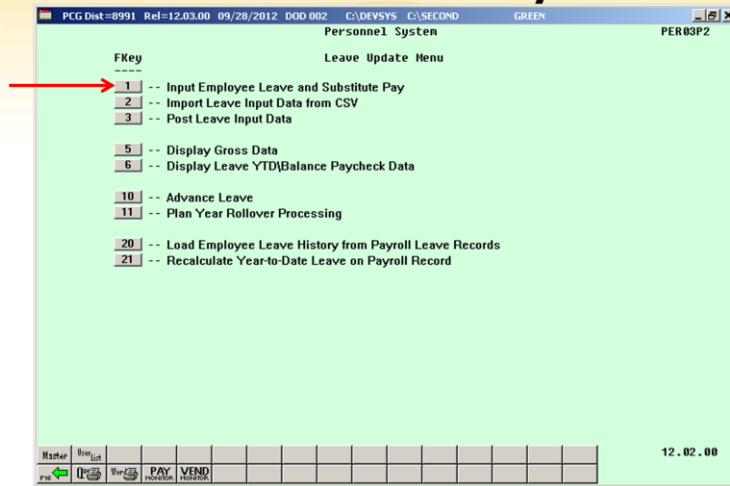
PCG Dist=8991 Rel=12.03.00 09/28/2012 DOD 002 C:\DEVSYS C:\SECOND GREEN

Personnel System PER03P2

Leave Update Menu

FKey
----

1 -- Input Employee Leave and Substitute Pay
2 -- Import Leave Input Data from CSV
3 -- Post Leave Input Data

5 -- Display Gross Data
6 -- Display Leave YTD\Balance Paycheck Data

10 -- Advance Leave
11 -- Plan Year Rollover Processing

20 -- Load Employee Leave History from Payroll Leave Records
21 -- Recalculate Year-to-Date Leave on Payroll Record

Master User List

PAY MONITOR VEND MONITOR

12.02.00